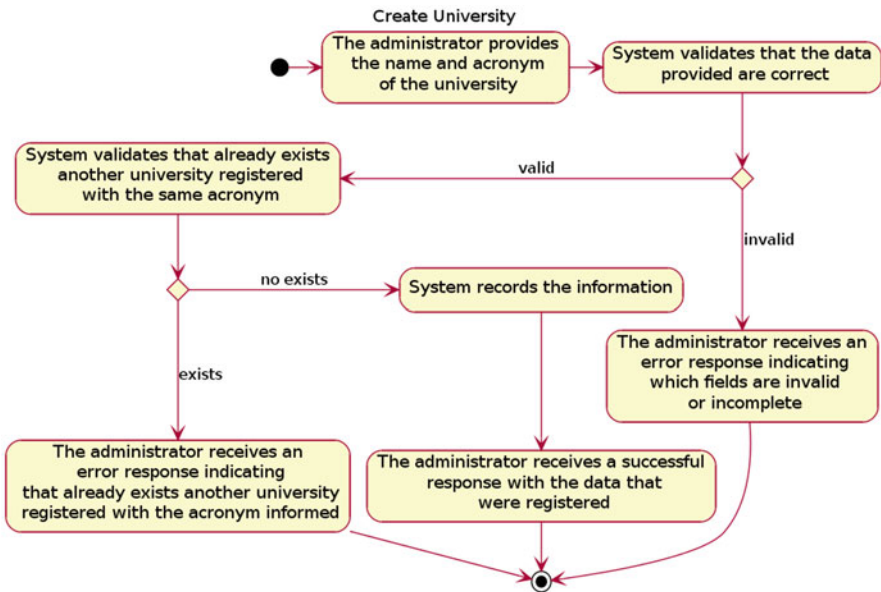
Create University

The administrator provides the name and acronym of the university

System validates that the data provided are correct

valid

invalid

System validates that already exists another university registered with the same acronym

no exists

System records the information

exists

The administrator receives an error response indicating which fields are invalid or incomplete

The administrator receives an error response indicating that already exists another university registered with the acronym informed

The administrator receives a successful response with the data that were registered